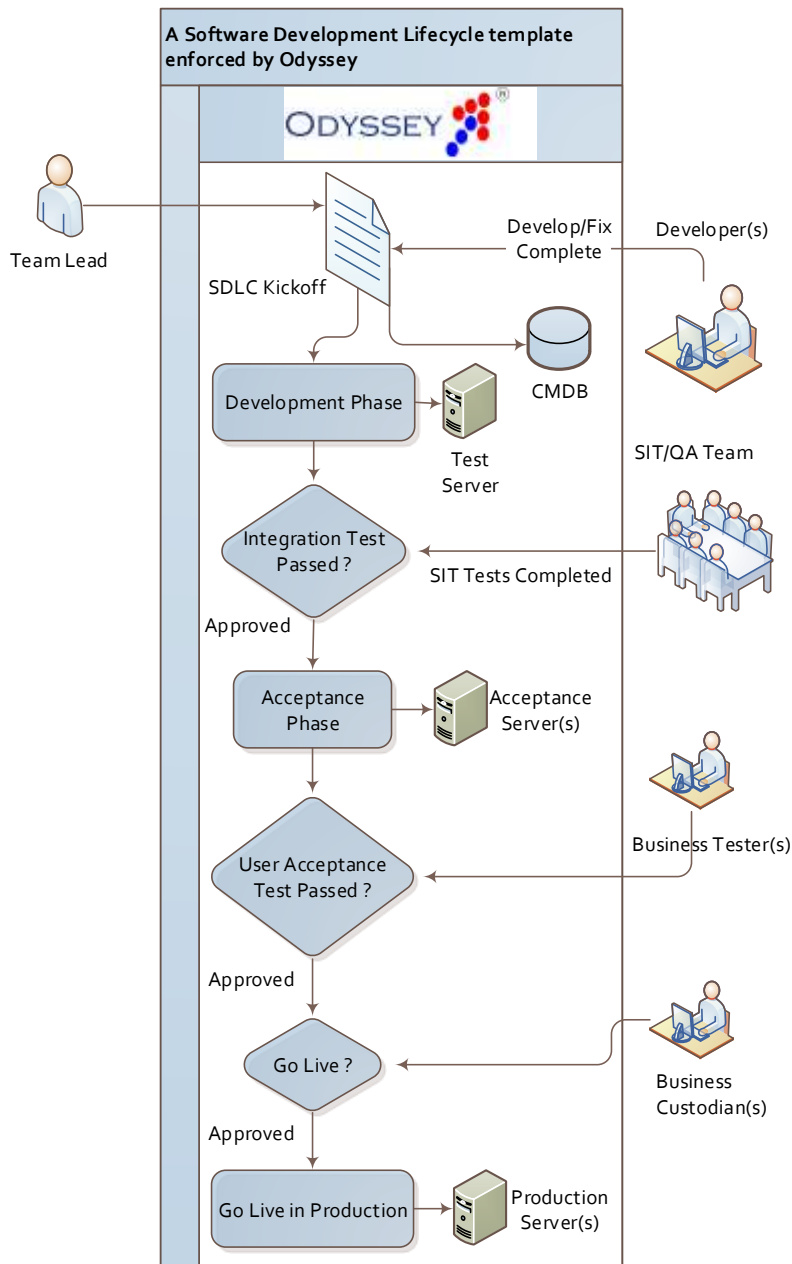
A Software Development Lifecycle template enforced by Odyssey

ODYSSEY ®

Team Lead

Develop/Fix Complete

Developer(s)

SDLC Kickoff

CMDB

Development Phase

Test Server

SIT/QA Team

Integration Test Passed ?

SIT Tests Completed

Approved

Acceptance Phase

Acceptance Server(s)

Business Tester(s)

User Acceptance Test Passed ?

Approved

Go Live ?

Business Custodian(s)

Approved

Go Live in Production

Production Server(s)